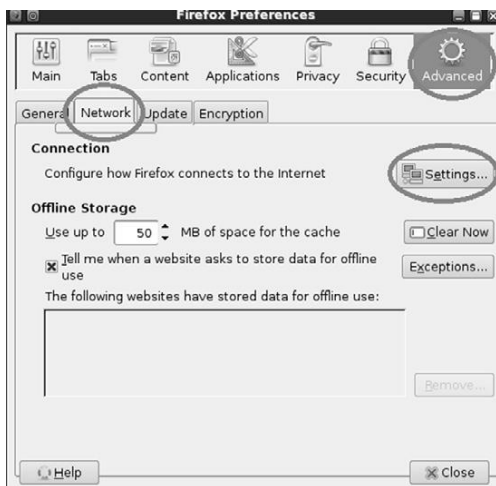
Firefox Preferences

Main Tabs Content Applications Privacy Security Advanced

General Network Update Encryption

Connection

Configure how Firefox connects to the Internet

Settings...

Offline Storage

Use up to 50 MB of space for the cache

Clear Now

Tell me when a website asks to store data for offline use

Exceptions...

The following websites have stored data for offline use:

Remove...

Help

Close